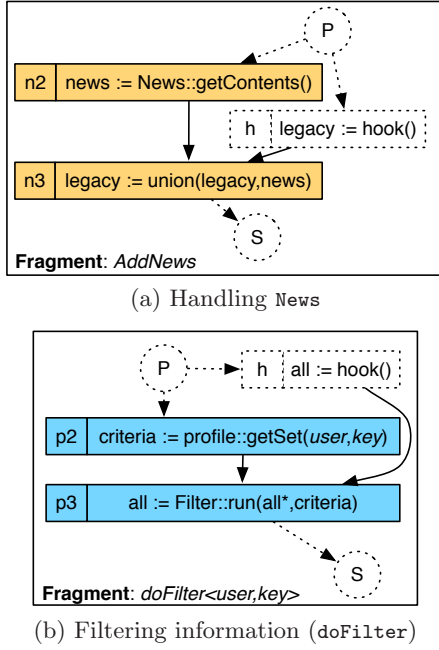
P

n2 news := News::getContents()

h legacy := hook()

n3 legacy := union(legacy,news)

S

**Fragment**: *AddNews*

(a) Handling News

P

h all := hook()

p2 criteria := profile::getSet(*user*,*key*)

p3 all := Filter::run(all*,criteria)

S

**Fragment**: *doFilter<user,key>*

(b) Filtering information (doFilter)